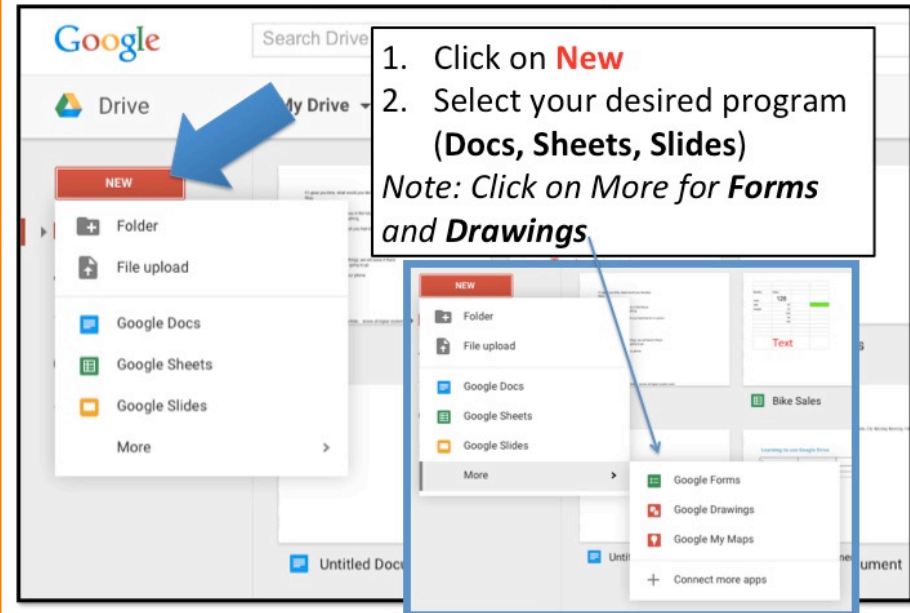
Google

Search Drive

Drive

My Drive

1. Click on **New**
2. Select your desired program (**Docs, Sheets, Slides**)

*Note: Click on More for **Forms** and **Drawings***

NEW

Folder

File upload

Google Docs

Google Sheets

Google Slides

More

Untitled Docu

NEW

Folder

File upload

Google Docs

Google Sheets

Google Slides

More

Text

Bike Sales

Google Forms

Google Drawings

Google My Maps

Connect more apps

Unti

ument